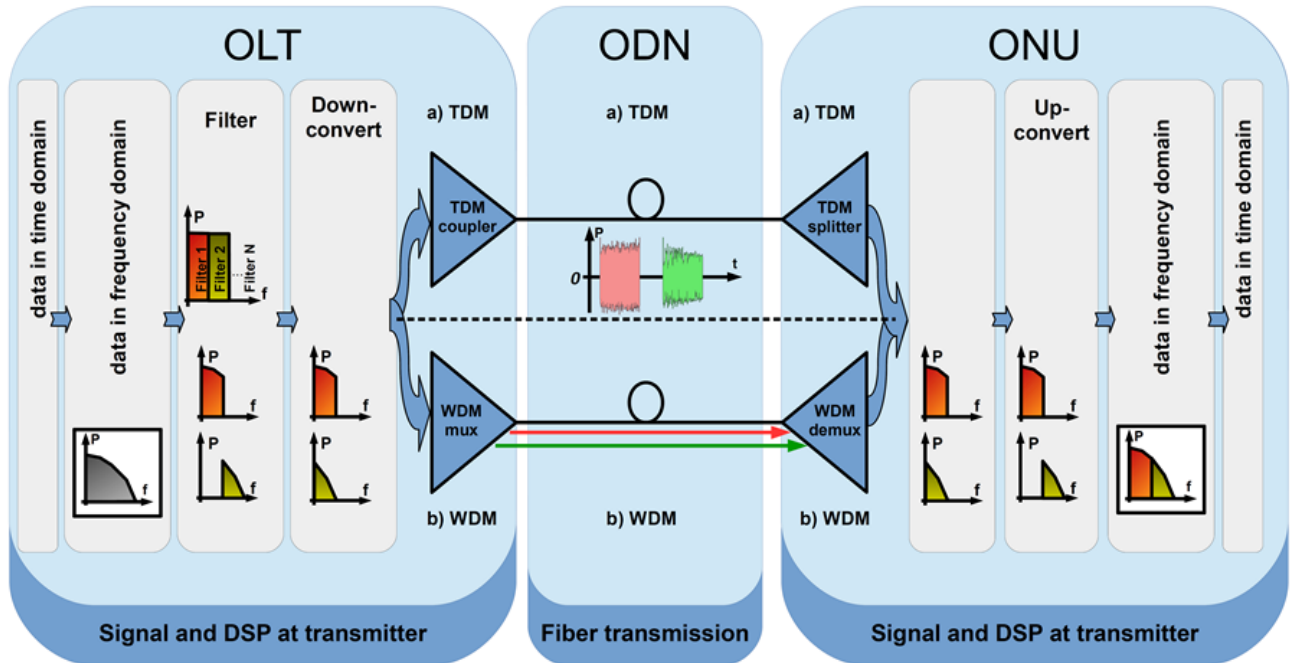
OLT

data in time domain

data in frequency domain

P

f

Filter

P

Filter 1

Filter 2

Filter N

f

P

f

P

f

Down-convert

P

f

P

f

a) TDM

TDM coupler

WDM mux

b) WDM

ODN

a) TDM

P

0

t

b) WDM

Fiber transmission

ONU

a) TDM

TDM splitter

WDM demux

b) WDM

P

f

P

f

Up-convert

P

f

P

f

data in frequency domain

P

f

data in time domain

Signal and DSP at transmitter

Signal and DSP at transmitter